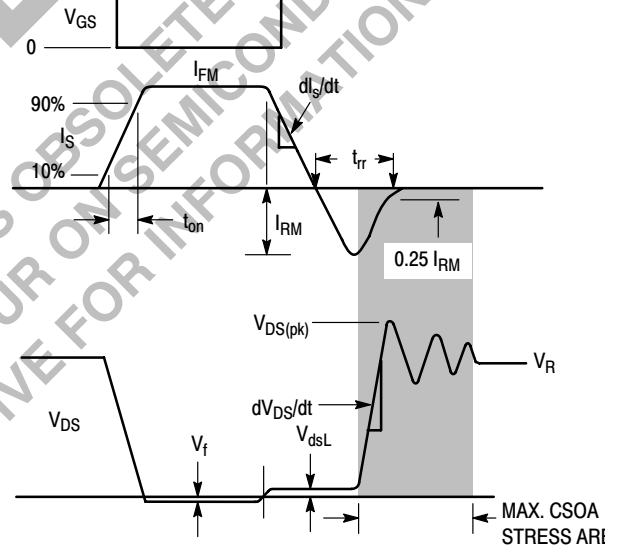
$V_{GS}$

0

$I_{FM}$

$dI_S/dt$

90%

$I_S$

10%

$t_{rr}$

$t_{on}$

$I_{RM}$

0.25 $I_{RM}$

$V_{DS(pk)}$

$V_R$

$dV_{DS}/dt$

$V_{DS}$

$V_f$

$V_{dsL}$

MAX. CSOA STRESS ARE

S OBSOLETE OUR ON SEMICONDUCTOR VE FOR INFORMATION